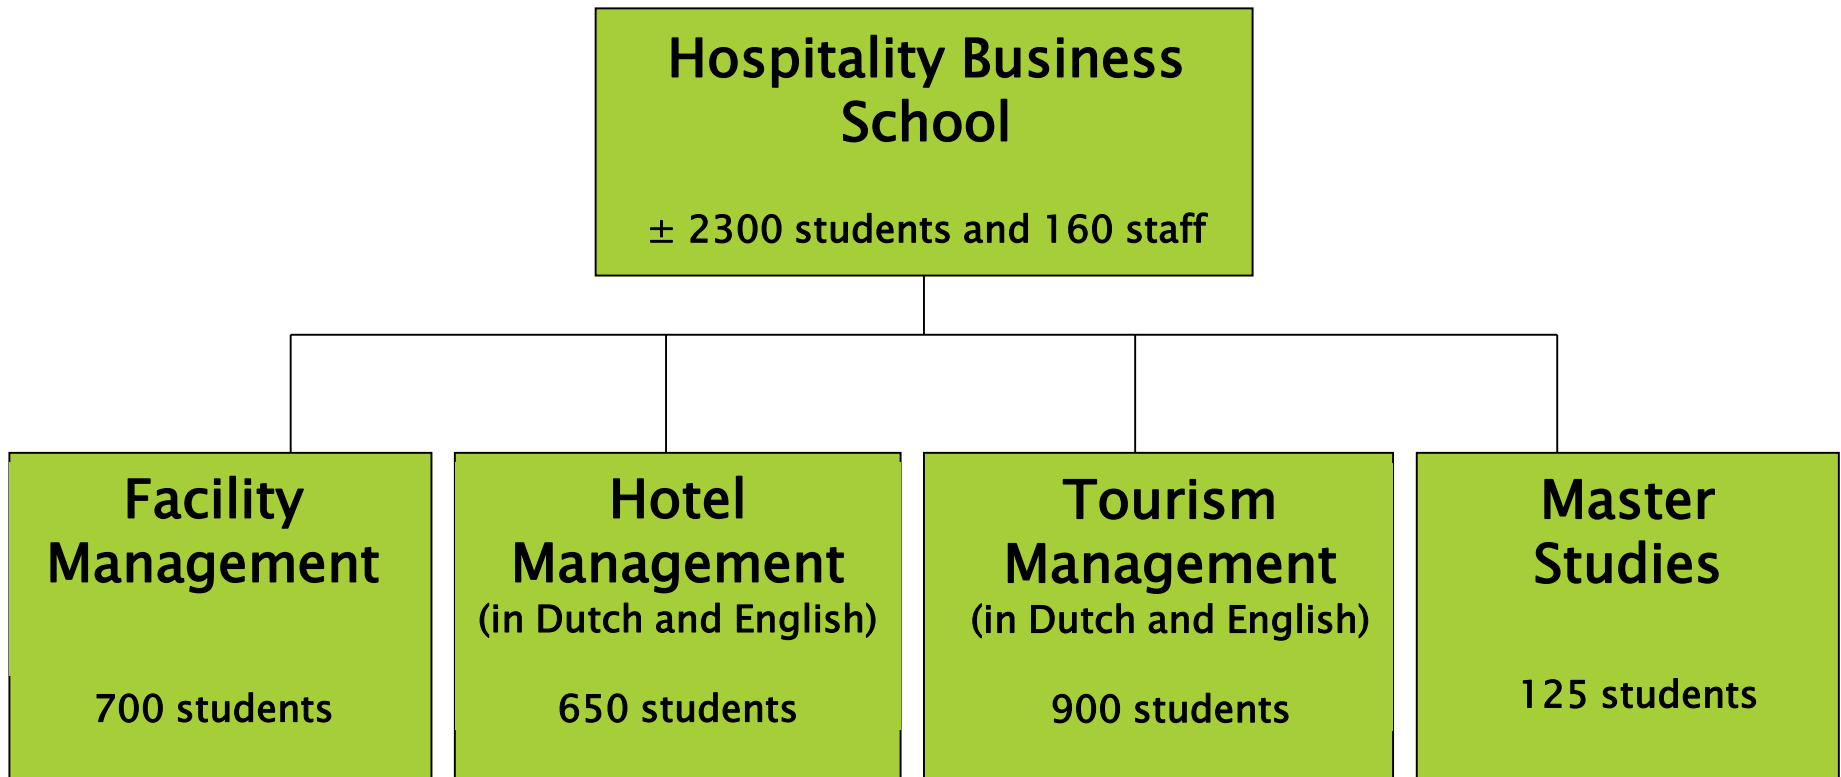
Hospitality Business School

± 2300 students and 160 staff

Facility Management

700 students

Hotel Management
(in Dutch and English)

650 students

Tourism Management
(in Dutch and English)

900 students

Master Studies

125 students